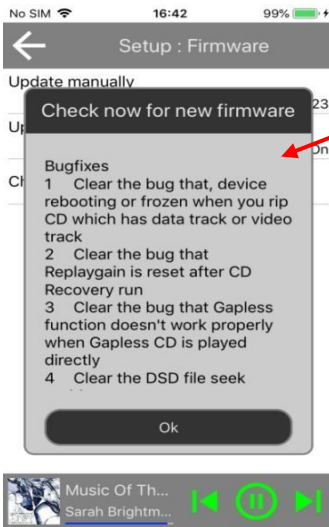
No SIM
16:42
99%

Setup : Firmware

Update manually

Up

23

On

Ch

Check now for new firmware

Bugfixes
1 Clear the bug that, device rebooting or frozen when you rip CD which has data track or video track
2 Clear the bug that Replaygain is reset after CD Recovery run
3 Clear the bug that Gapless function doesn't work properly when Gapless CD is played directly
4 Clear the DSD file seek

Ok

Music Of Th...
Sarah Brightm...